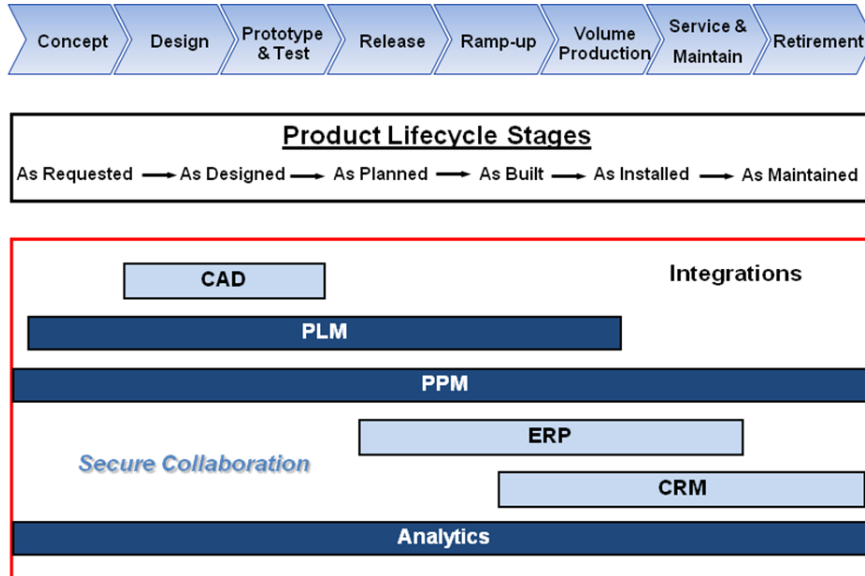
Concept
Design
Prototype & Test
Release
Ramp-up
Volume Production
Service & Maintain
Retirement

Product Lifecycle Stages

As Requested → As Designed → As Planned → As Built → As Installed → As Maintained

CAD
Integrations
PLM
PPM
ERP
Secure Collaboration
CRM
Analytics